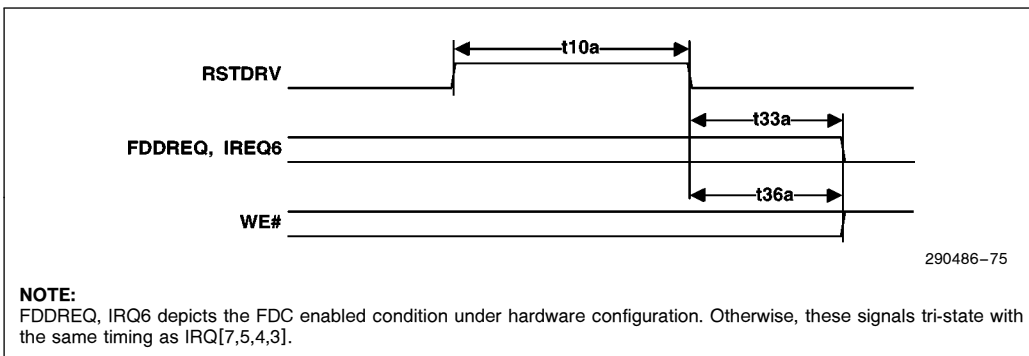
t10a
RSTDRV
t33a
FDDREQ, IREQ6
t36a
WE#
290486–75

NOTE:
FDDREQ, IRQ6 depicts the FDC enabled condition under hardware configuration. Otherwise, these signals tri-state with the same timing as IRQ[7,5,4,3].